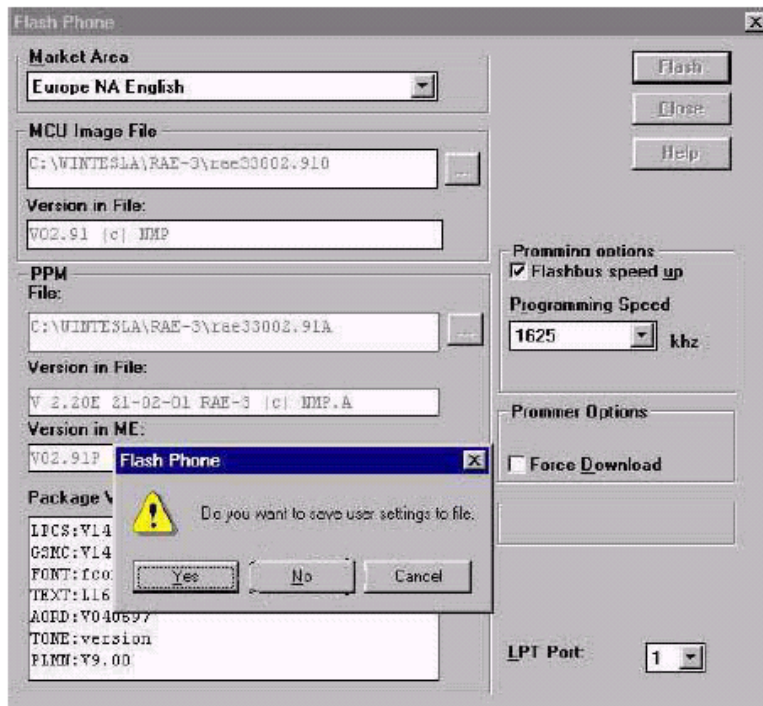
Flash Phone

Market Area
Europe NA English

MCU Image File
C:\WINTESLA\RAE-3\rae33002.910
...
Version in File:
V02.91 (c) NMP

PPM
File:
C:\WINTESLA\RAE-3\rae33002.91A
...
Version in File:
V 2.20E 21-02-01 RAE-3 (c) NMP.A
Version in ME:
V02.91P

Package V
LPCS:V14
GSMC:V14
FONT:fco
TEXT:L16
AORD:V040697
TONE:version
PLMN:V9.00

Flash
Close
Help

Promming options
Flashbus speed up
Programming Speed
1625 khz

Prommer Options
Force Download

LPT Port: 1

Flash Phone
Do you want to save user settings to file.
Yes
No
Cancel